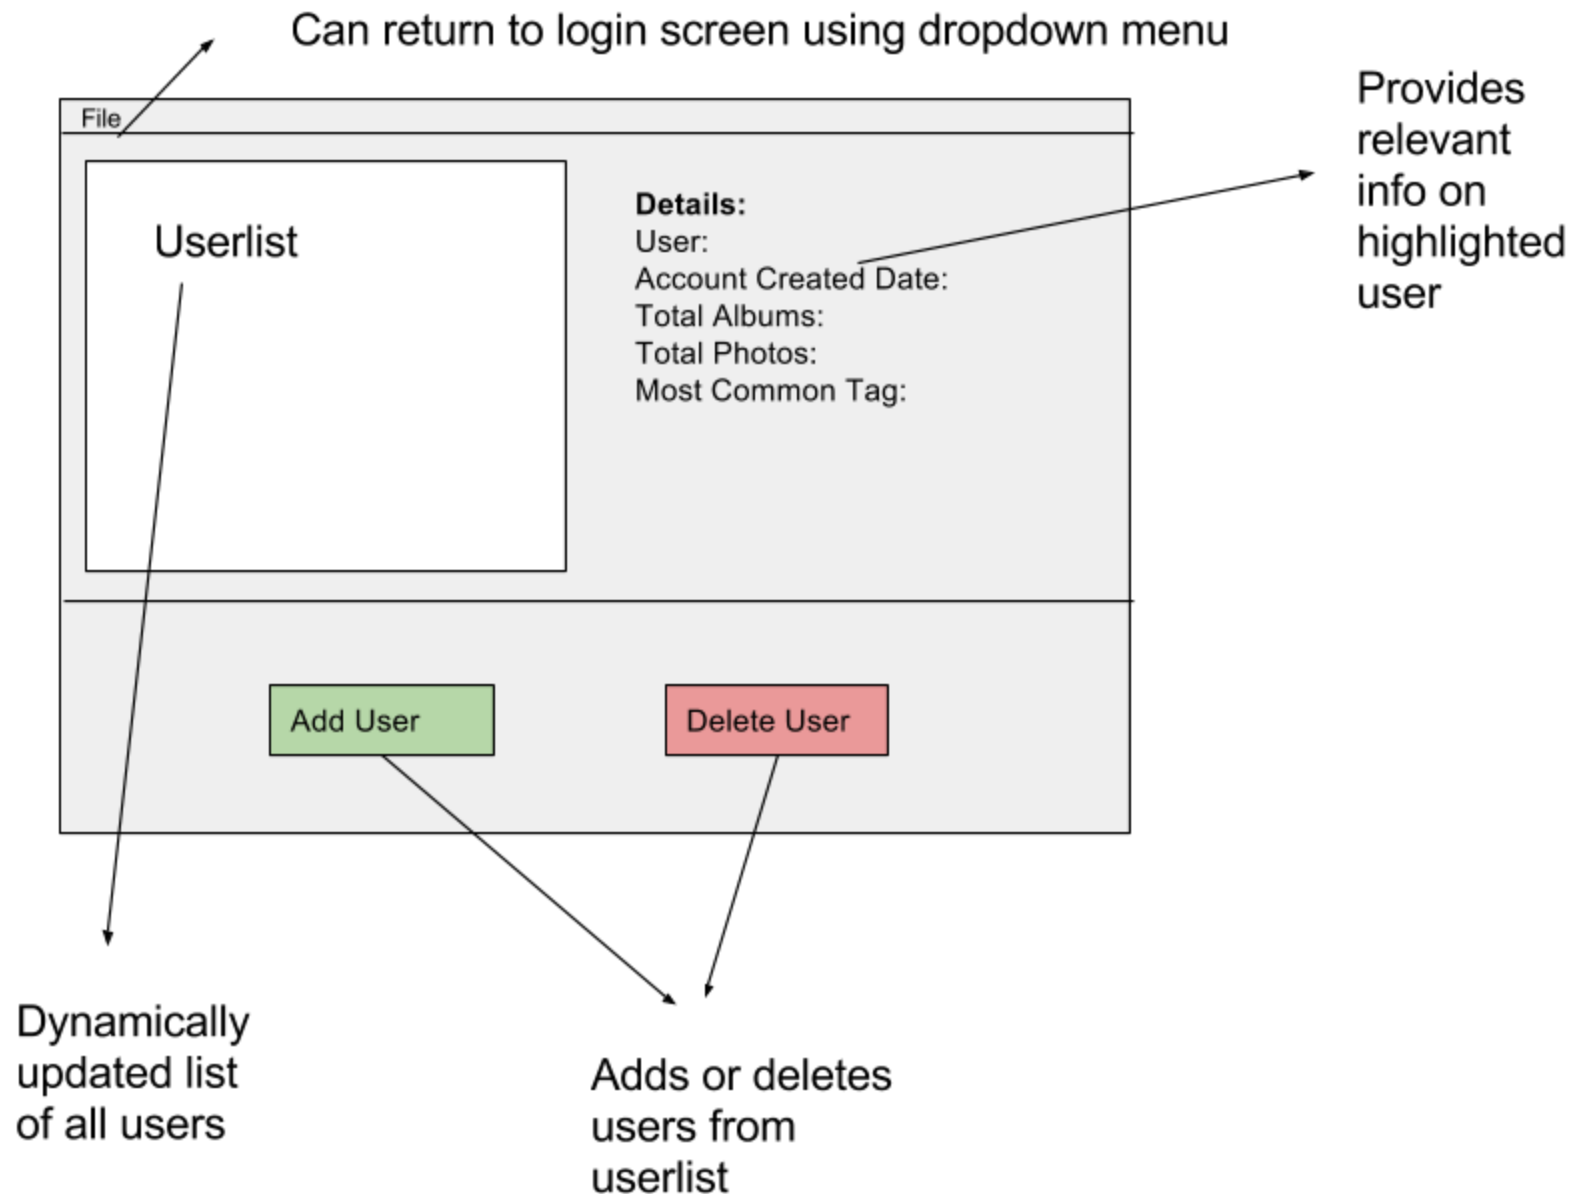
Can return to login screen using dropdown menu

File

Provides relevant info on highlighted user

Userlist

**Details:**
User:
Account Created Date:
Total Albums:
Total Photos:
Most Common Tag:

Add User

Delete User

Dynamically updated list of all users

Adds or deletes users from userlist